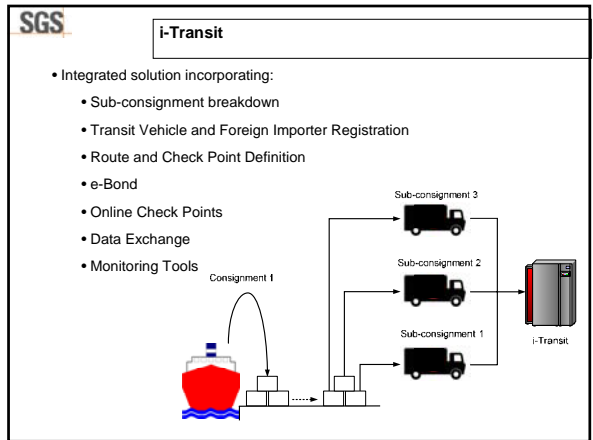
SGS

i-Transit

• Integrated solution incorporating:

• Sub-consignment breakdown

• Transit Vehicle and Foreign Importer Registration

• Route and Check Point Definition

• e-Bond

• Online Check Points

• Data Exchange

• Monitoring Tools

Consignment 1

Sub-consignment 3

Sub-consignment 2

Sub-consignment 1

i-Transit